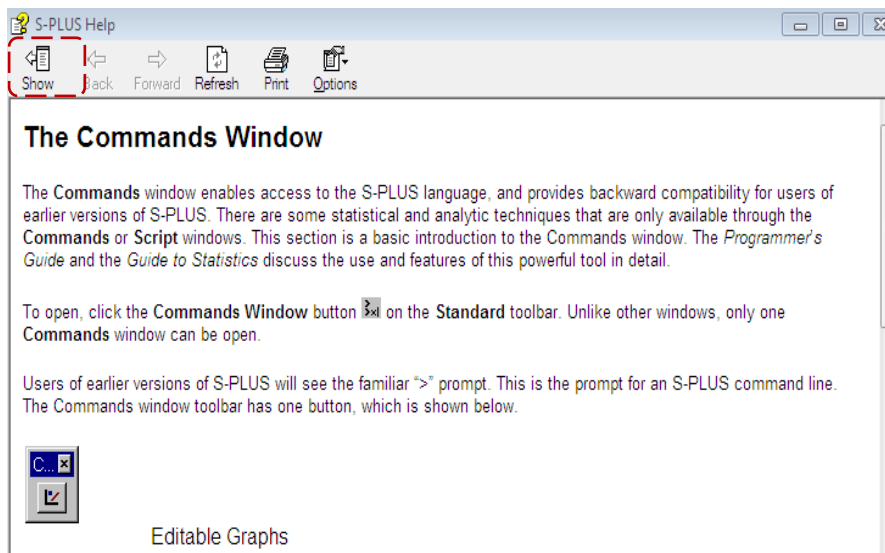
S-PLUS Help

Show Back Forward Refresh Print Options

The Commands Window

The Commands window enables access to the S-PLUS language, and provides backward compatibility for users of earlier versions of S-PLUS. There are some statistical and analytic techniques that are only available through the Commands or Script windows. This section is a basic introduction to the Commands window. The Programmer's Guide and the Guide to Statistics discuss the use and features of this powerful tool in detail.

To open, click the Commands Window button on the Standard toolbar. Unlike other windows, only one Commands window can be open.

Users of earlier versions of S-PLUS will see the familiar ">" prompt. This is the prompt for an S-PLUS command line. The Commands window toolbar has one button, which is shown below.

C...

Editable Graphs